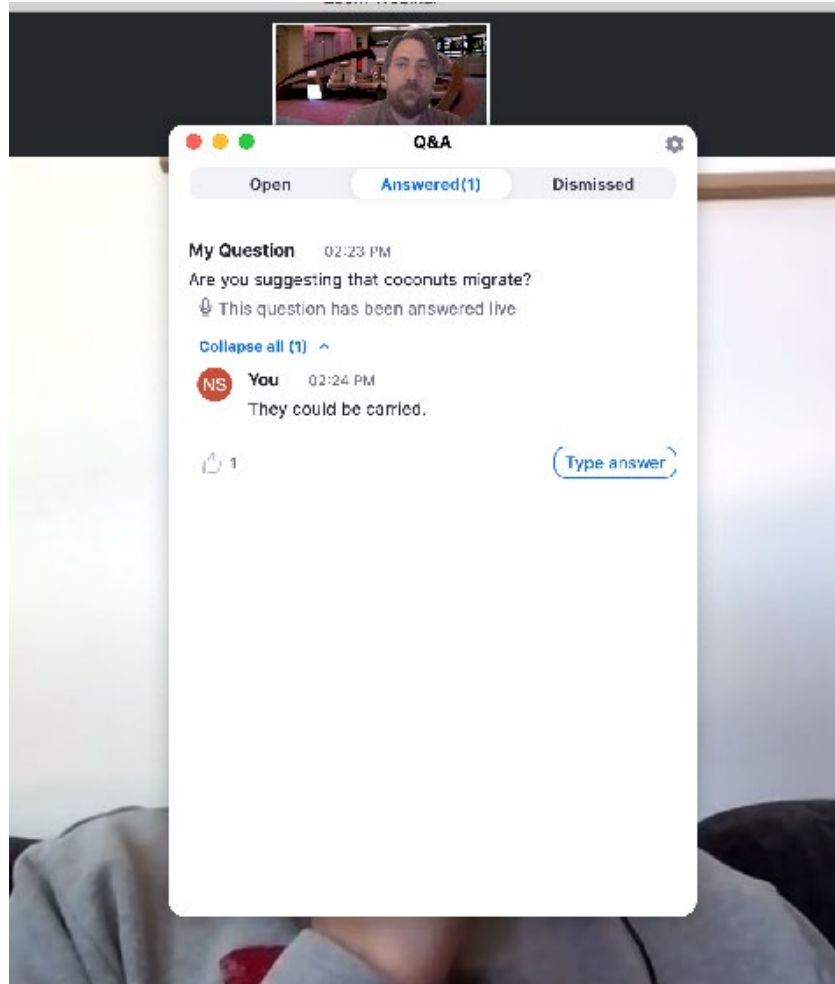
Zoom Webinar

Q&A

Open

Answered(1)

Dismissed

My Question 02:23 PM

Are you suggesting that coconuts migrate?

This question has been answered live

Collapse all (1)

NS You 02:24 PM

They could be carried.

1

Type answer